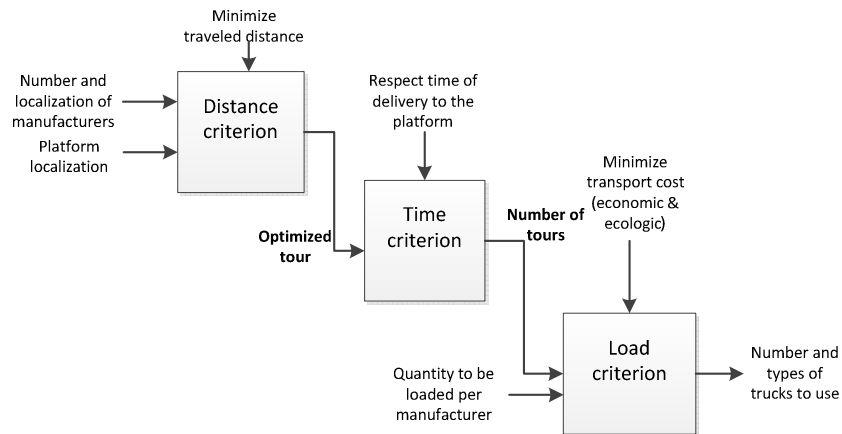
Minimize traveled distance

Number and localization of manufacturers

Platform localization

Distance criterion

Respect time of delivery to the platform

Optimized tour

Time criterion

Number of tours

Minimize transport cost (economic & ecologic)

Quantity to be loaded per manufacturer

Load criterion

Number and types of trucks to use